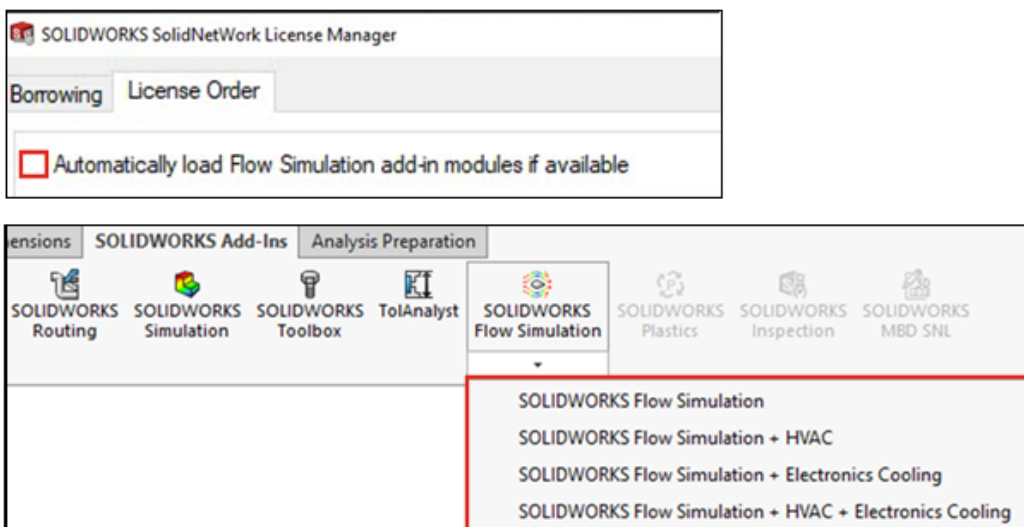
SOLIDWORKS SolidNetWork License Manager

Borrowing License Order

Automatically load Flow Simulation add-in modules if available

ensions SOLIDWORKS Add-Ins Analysis Preparation

SOLIDWORKS Routing
SOLIDWORKS Simulation
SOLIDWORKS Toolbox
TolAnalyst
SOLIDWORKS Flow Simulation
SOLIDWORKS Plastics
SOLIDWORKS Inspection
SOLIDWORKS MBD SNL

SOLIDWORKS Flow Simulation
SOLIDWORKS Flow Simulation + HVAC
SOLIDWORKS Flow Simulation + Electronics Cooling
SOLIDWORKS Flow Simulation + HVAC + Electronics Cooling